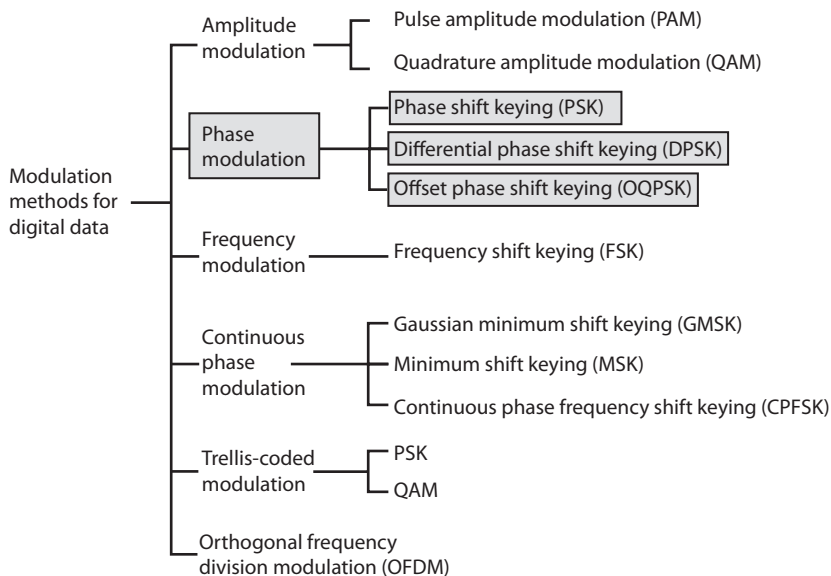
Modulation methods for digital data

Amplitude modulation

Pulse amplitude modulation (PAM)

Quadrature amplitude modulation (QAM)

Phase modulation

Phase shift keying (PSK)

Differential phase shift keying (DPSK)

Offset phase shift keying (OQPSK)

Frequency modulation

Frequency shift keying (FSK)

Continuous phase modulation

Gaussian minimum shift keying (GMSK)

Minimum shift keying (MSK)

Continuous phase frequency shift keying (CPFSK)

Trellis-coded modulation

PSK

QAM

Orthogonal frequency division modulation (OFDM)